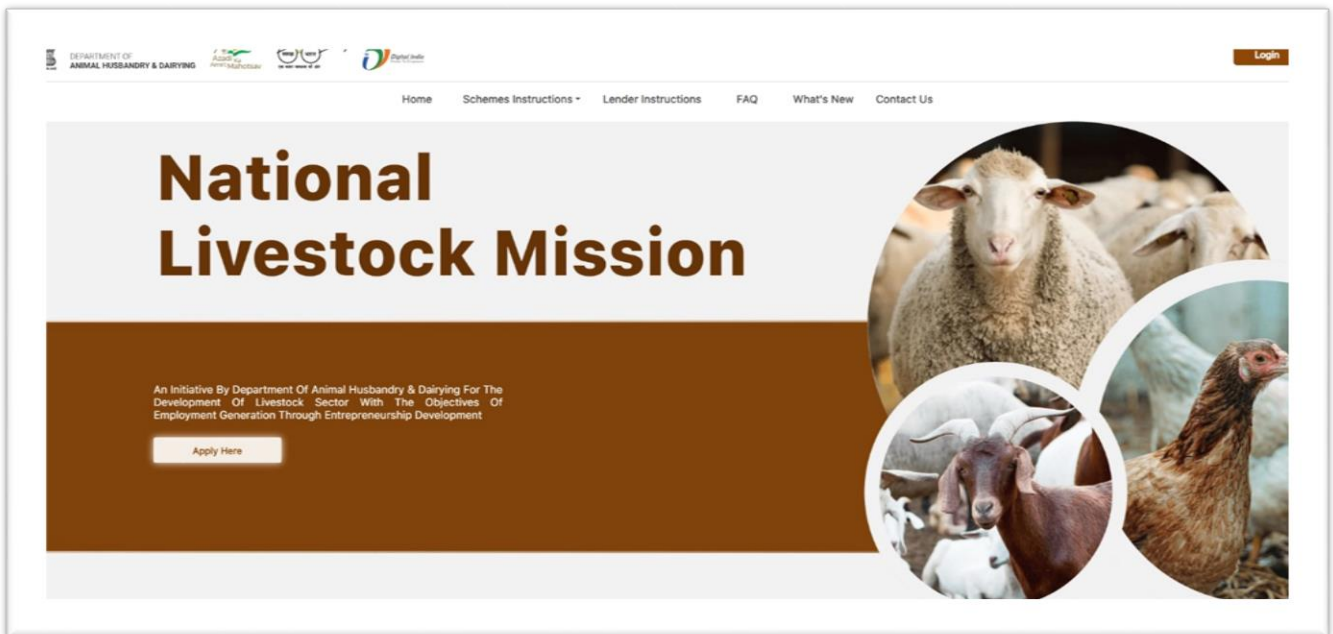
DEPARTMENT OF
ANIMAL HUSBANDRY & DAIRYING

Azadi Ka Amrit Mahotsav

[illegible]

Digital India

Login

Home Schemes Instructions Lender Instructions FAQ What's New Contact Us

National Livestock Mission

An Initiative By Department Of Animal Husbandry & Dairying For The Development Of Livestock Sector With The Objectives Of Employment Generation Through Entrepreneurship Development

Apply Here